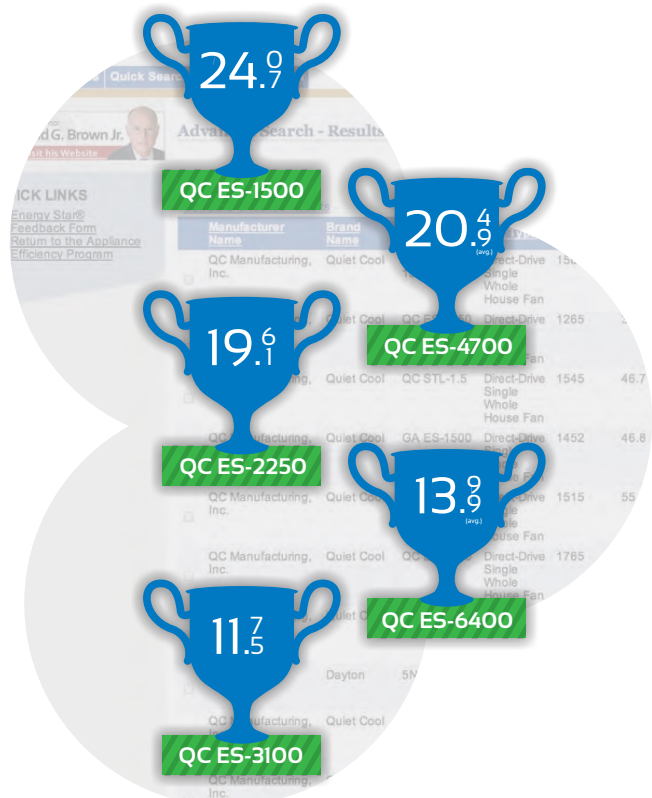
$24.^{0}_{7}$

QC ES-1500

$20.^{4}_{9}$ (avg.)

QC ES-4700

$19.^{6}_{1}$

QC ES-2250

$13.^{9}_{9}$ (avg.)

QC ES-6400

$11.^{7}_{5}$

QC ES-3100

Quick Searc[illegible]

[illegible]d G. Brown Jr.

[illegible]sit his Website

Adva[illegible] Search - Results

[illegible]ICK LINKS
Energy Star®
Feedback Form
Return to the Appliance
Efficiency Program

| Manufacturer Name | Brand Name | | | | |
|---|---|---|---|---|---|
| QC Manufacturing, Inc. | Quiet Cool | | | 15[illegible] | |
| | Quiet Cool | QC E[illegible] | Direct-Drive Single Whole House Fan | 1265 | |
| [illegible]facturing, | Quiet Cool | QC STL-1.5 | Direct-Drive Single Whole House Fan | 1545 | 46.7 |
| QC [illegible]facturing, | Quiet Cool | GA ES-1500 | Direct-Drive | 1452 | 46.8 |
| QC Manufacturing, Inc. | Quiet Cool | | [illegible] House Fan | 1515 | 55 |
| QC Manufacturing, Inc. | Quiet Cool | QC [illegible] | Direct-Drive Single Whole House Fan | 1785 | |
| | | | | | |
| | Dayton | 5N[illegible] | | | |
| QC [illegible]ufacturing, | Quiet Cool | | | | |
| Inc. | | | | | |